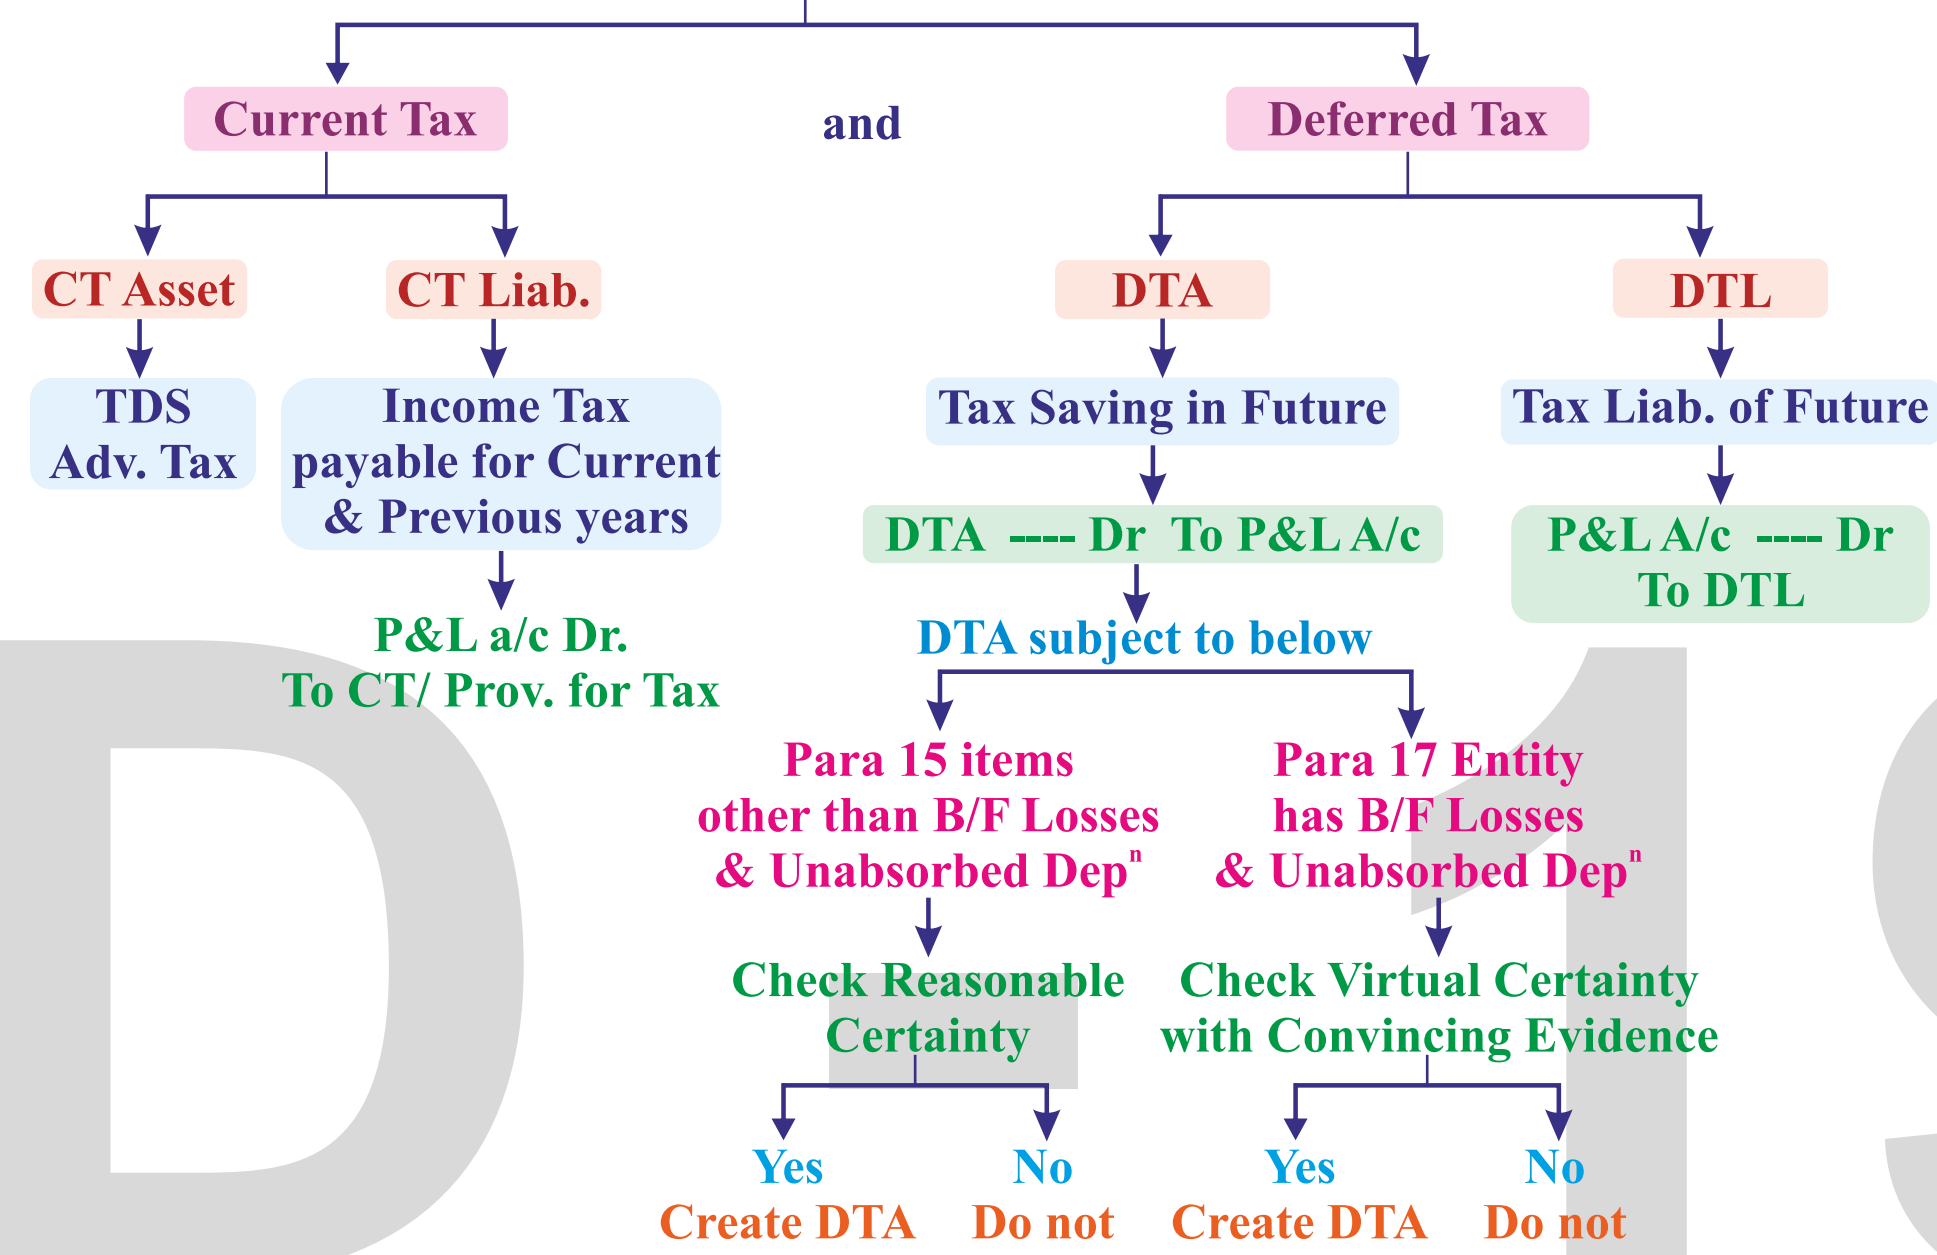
Current Tax

and

Deferred Tax

CT Asset

CT Liab.

TDS
Adv. Tax

Income Tax payable for Current & Previous years

P&L a/c Dr.
To CT/ Prov. for Tax

DTA

DTL

Tax Saving in Future

Tax Liab. of Future

DTA ---- Dr To P&L A/c

P&L A/c ---- Dr
To DTL

DTA subject to below

Para 15 items other than B/F Losses & Unabsorbed Dep$^n$

Para 17 Entity has B/F Losses & Unabsorbed Dep$^n$

Check Reasonable Certainty

Check Virtual Certainty with Convincing Evidence

Yes
Create DTA

No
Do not

Yes
Create DTA

No
Do not